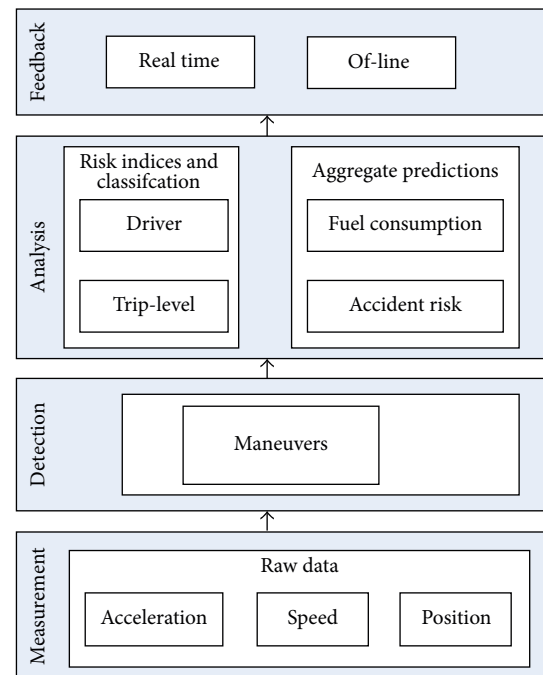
Feedback

Real time

Of-line

Analysis

Risk indices and classifcation

Driver

Trip-level

Aggregate predictions

Fuel consumption

Accident risk

Detection

Maneuvers

Measurement

Raw data

Acceleration

Speed

Position